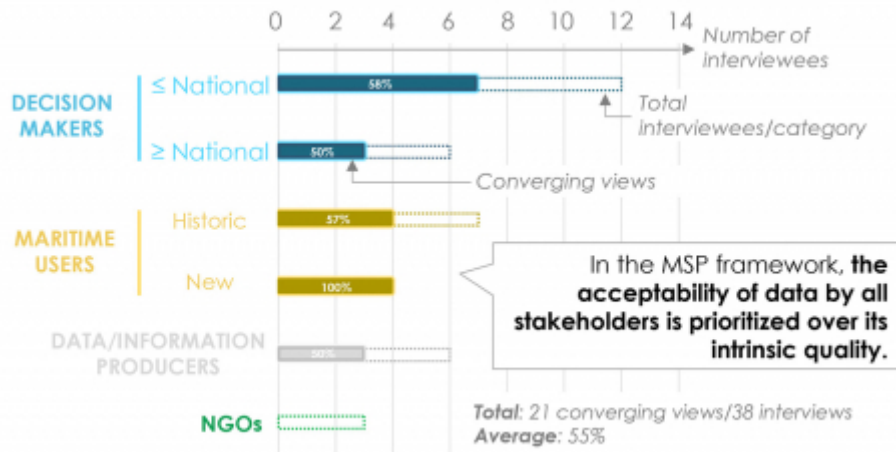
0 2 4 6 8 10 12 14

Number of interviewees

DECISION MAKERS

≤ National

58%

Total interviewees/category

≥ National

50%

Converging views

MARITIME USERS

Historic

57%

New

100%

In the MSP framework, **the acceptability of data by all stakeholders is prioritized over its intrinsic quality.**

DATA/INFORMATION PRODUCERS

50%

NGOs

*Total*: 21 converging views/38 interviews
*Average*: 55%